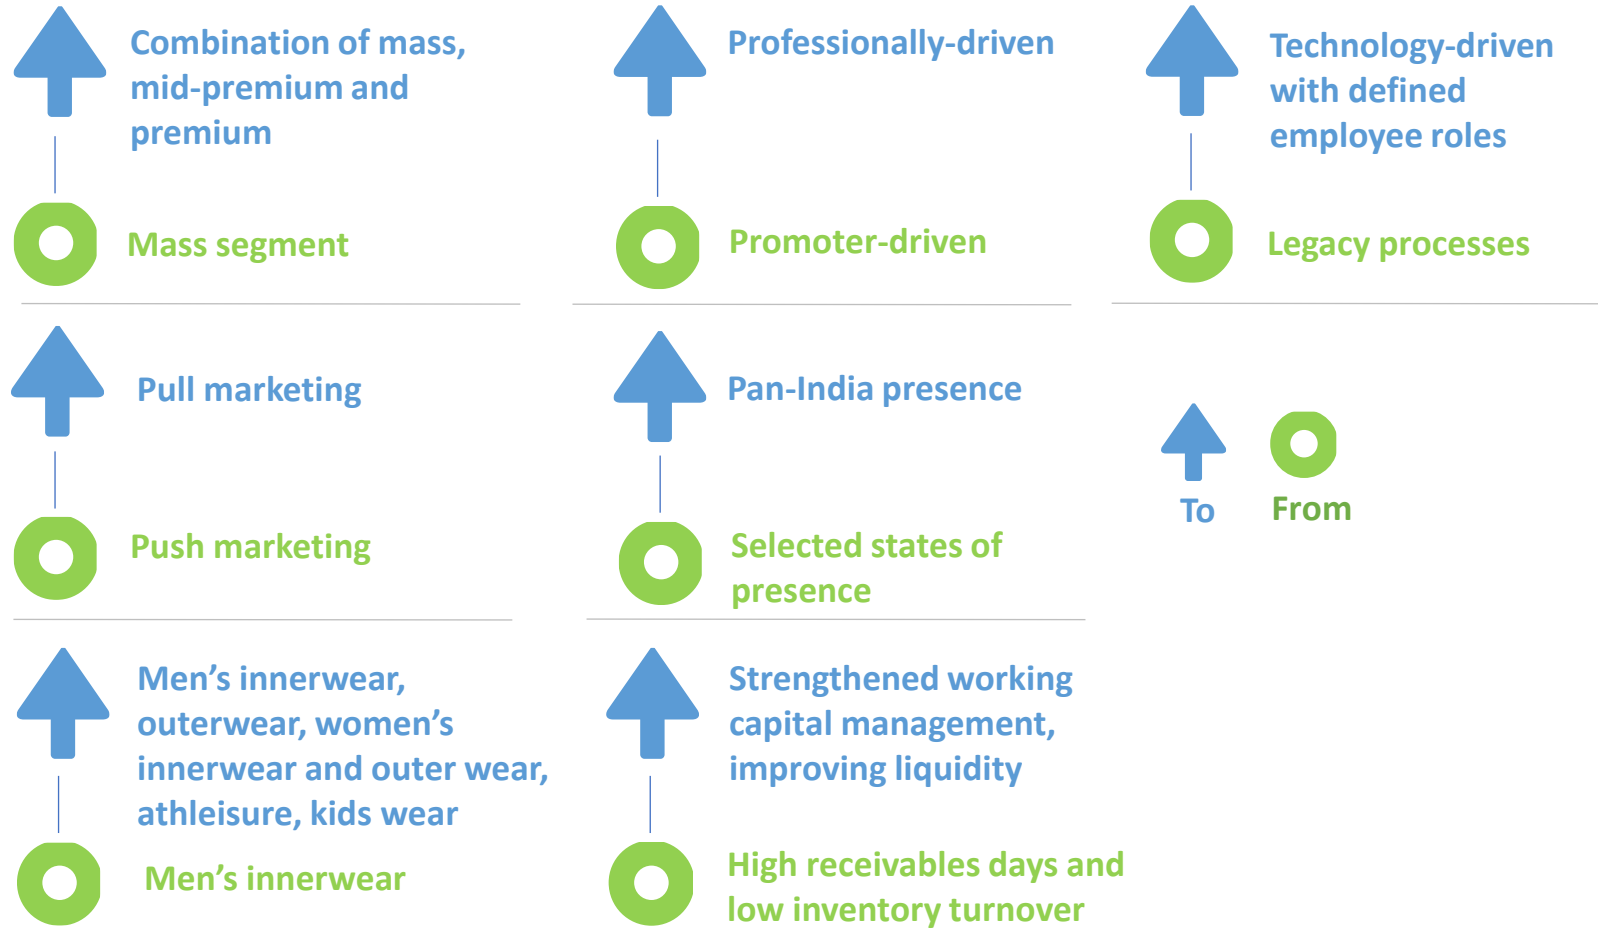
Combination of mass, mid-premium and premium

Mass segment

Professionally-driven

Promoter-driven

Technology-driven with defined employee roles

Legacy processes

Pull marketing

Push marketing

Pan-India presence

Selected states of presence

To

From

Men’s innerwear, outerwear, women’s innerwear and outer wear, athleisure, kids wear

Men’s innerwear

Strengthened working capital management, improving liquidity

High receivables days and low inventory turnover